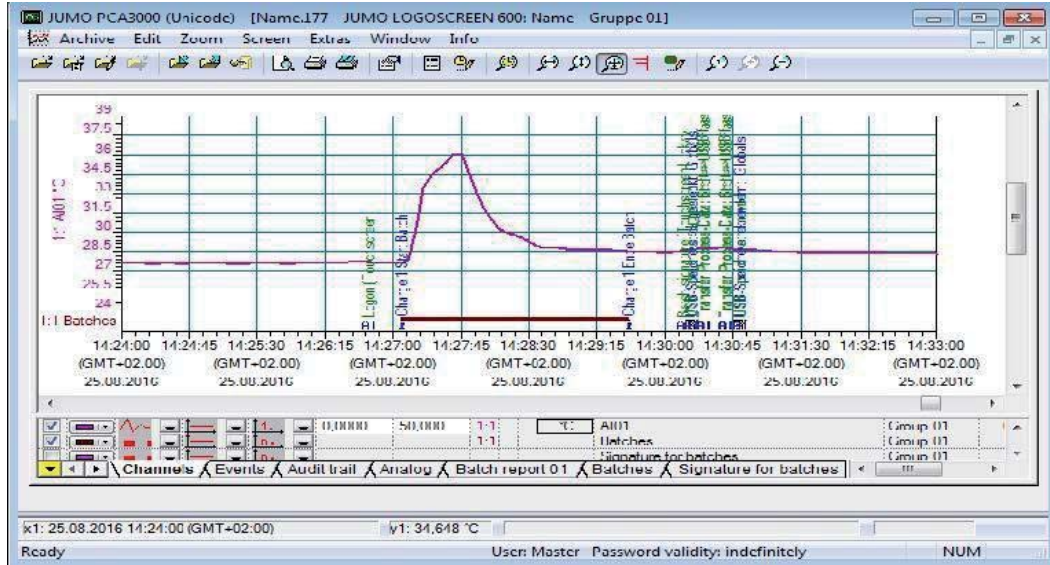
JUMO PCA3000 (Unicode) [Name.177 JUMO LOGOSCREEN 600: Name Gruppe 01]
Archive Edit Zoom Screen Extras Window Info

39
37.5
36
34.5
33
31.5
30
28.5
27
25.5
24
1: A01 °C
I:1 Batches

Logon Function
Charge 1 Start Batch
Charge 1 End Batch
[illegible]
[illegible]
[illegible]
USB-Stick: Globals

14:24:00 (GMT+02.00) 25.08.2016
14:24:45
14:25:30 (GMT+02.00) 25.08.2016
14:26:15
14:27:00 (GMT+02.00) 25.08.2016
14:27:45
14:28:30 (GMT+02.00) 25.08.2016
14:29:15
14:30:00 (GMT+02.00) 25.08.2016
14:30:45
14:31:30 (GMT+02.00) 25.08.2016
14:32:15
14:33:00 (GMT+02.00) 25.08.2016

| | | | 0,0000 | 50,000 | 1:1 | °C | A01 | Group 01 |
|---|---|---|---|---|---|---|---|---|
| | | | | | 1:1 | | Batches | Group 01 |
| | | | | | | | Signature for batches | Group 01 |

Channels Events Audit trail Analog Batch report 01 Batches Signature for batches

x1: 25.08.2016 14:24:00 (GMT+02:00) y1: 34,648 °C
Ready User: Master Password validity: indefinitely NUM